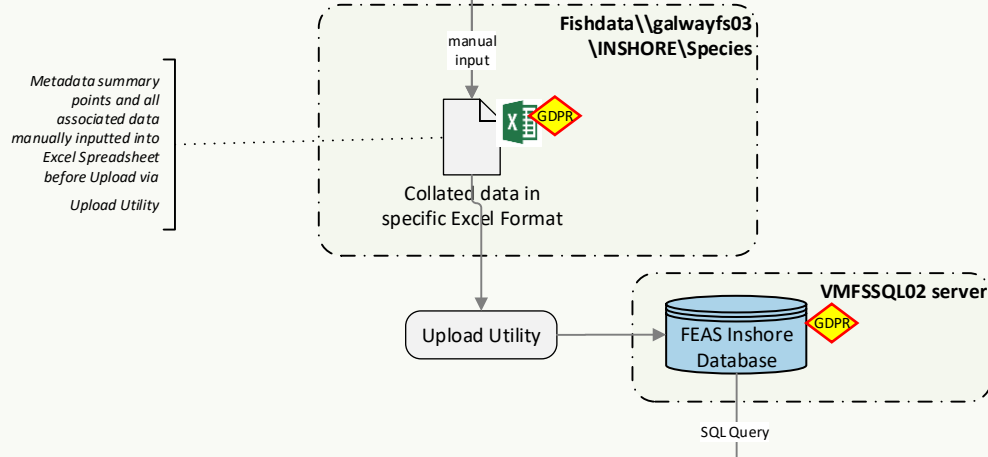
Fishdata\\galwayfs03 \INSHORE\Species

manual input

Metadata summary points and all associated data manually inputted into Excel Spreadsheet before Upload via Upload Utility

X

GDPR

Collated data in specific Excel Format

VMFSSQL02 server

Upload Utility

FEAS Inshore Database

GDPR

SQL Query